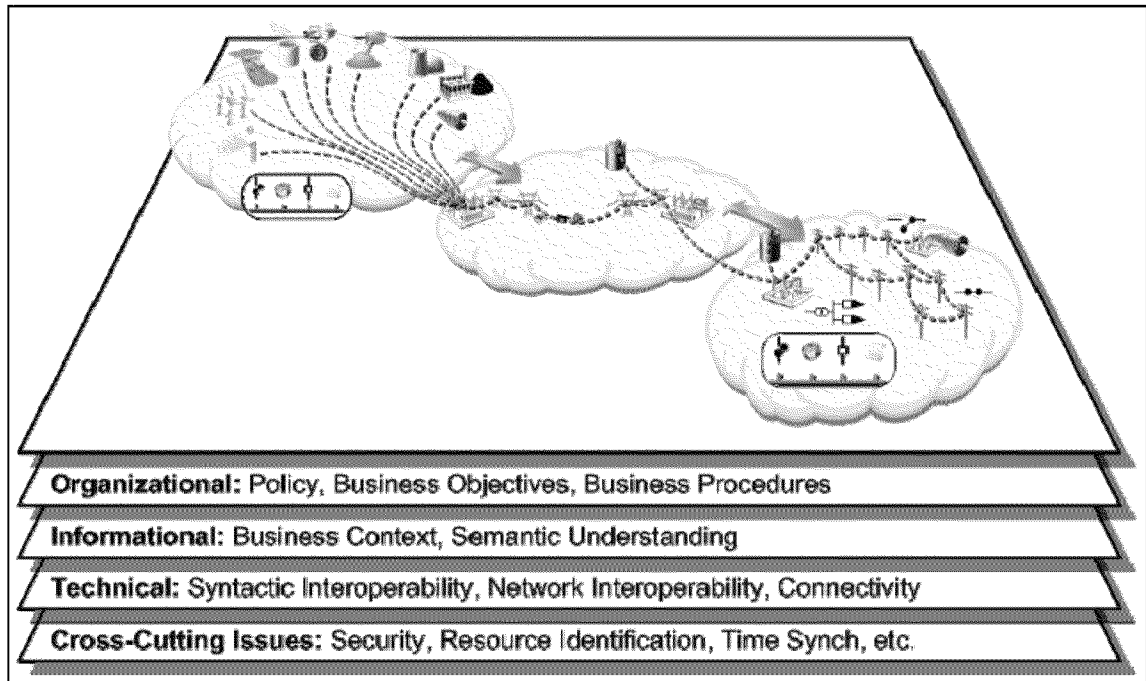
**Organizational:** Policy, Business Objectives, Business Procedures

**Informational:** Business Context, Semantic Understanding

**Technical:** Syntactic Interoperability, Network Interoperability, Connectivity

**Cross-Cutting Issues:** Security, Resource Identification, Time Synch, etc.